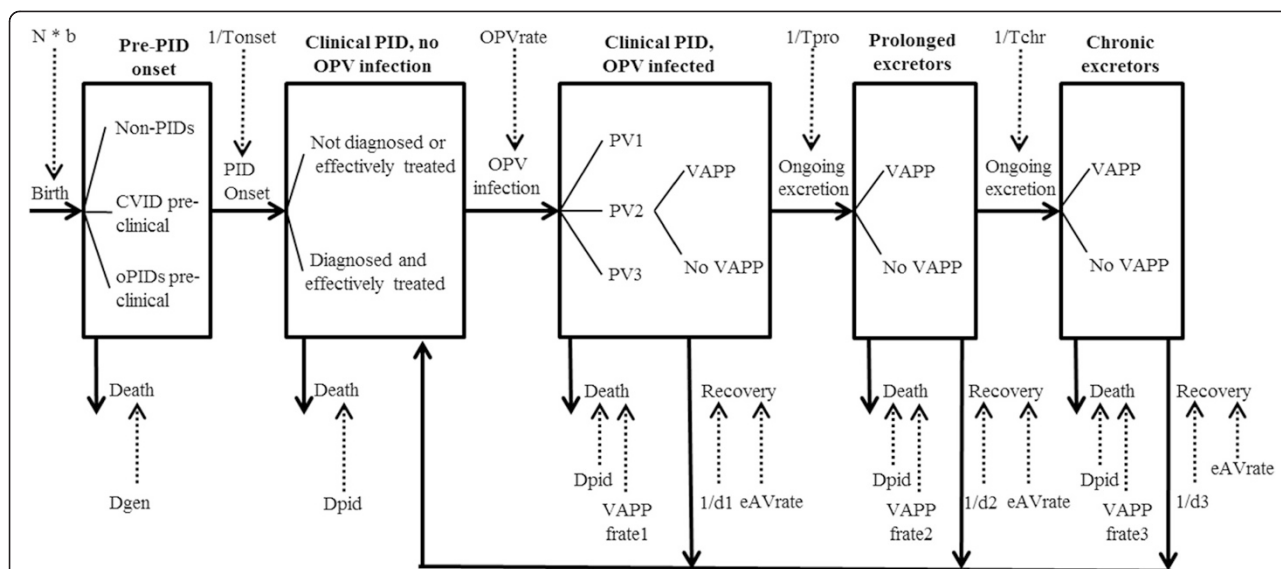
N * b

Pre-PID onset

1/Tonset

Clinical PID, no OPV infection

OPVrate

Clinical PID, OPV infected

1/Tpro

Prolonged excretors

1/Tchr

Chronic excretors

Birth

Non-PIDs

CVID pre-clinical

oPIDs pre-clinical

PID Onset

Not diagnosed or effectively treated

Diagnosed and effectively treated

OPV infection

PV1

PV2

PV3

VAPP

No VAPP

Ongoing excretion

VAPP

No VAPP

Ongoing excretion

VAPP

No VAPP

Death

Dgen

Death

Dpid

Death

Dpid

VAPP frate1

Recovery

1/d1

eAVrate

Death

Dpid

VAPP frate2

Recovery

1/d2

eAVrate

Death

Dpid

VAPP frate3

Recovery

1/d3

eAVrate